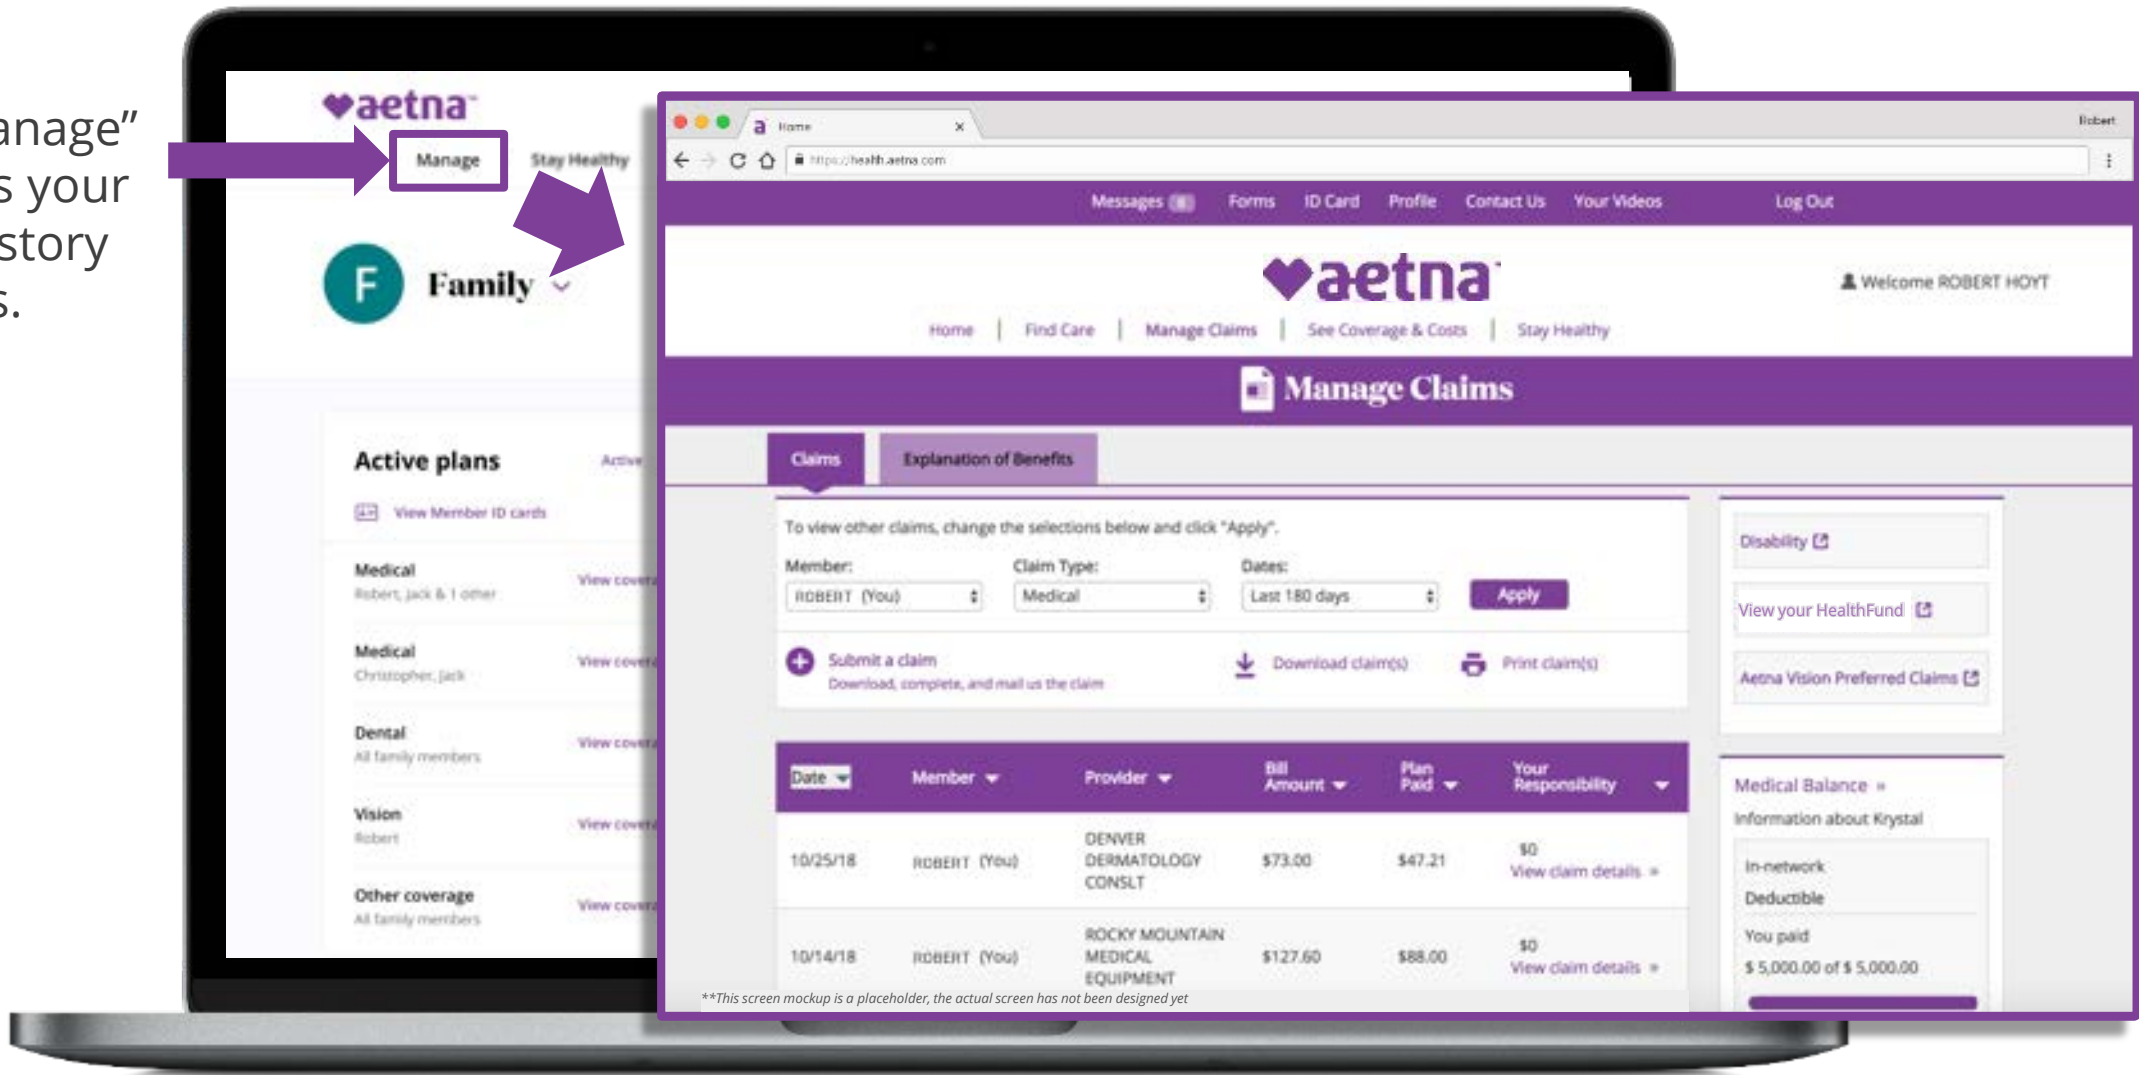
anage"
s your
story
s.

aetna
Manage
Stay Healthy

F Family

Active plans
Active
View Member ID cards

Medical
Robert, Jack & 1 other
View cove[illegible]

Medical
Christopher, Jack
View cove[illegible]

Dental
All family members
View cove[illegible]

Vision
Robert
View cove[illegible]

Other coverage
All family members
View cove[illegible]

Home
Robert
https://health.aetna.com

Messages | Forms | ID Card | Profile | Contact Us | Your Videos | Log Out

aetna
Welcome ROBERT HOYT

Home | Find Care | Manage Claims | See Coverage & Costs | Stay Healthy

Manage Claims

Claims
Explanation of Benefits

To view other claims, change the selections below and click "Apply".

Member: ROBERT (You)
Claim Type: Medical
Dates: Last 180 days
Apply

Submit a claim
Download, complete, and mail us the claim
Download claim(s)
Print claim(s)

| Date | Member | Provider | Bill Amount | Plan Paid | Your Responsibility |
|---|---|---|---|---|---|
| 10/25/18 | ROBERT (You) | DENVER DERMATOLOGY CONSLT | \$73.00 | \$47.21 | \$0 View claim details » |
| 10/14/18 | ROBERT (You) | ROCKY MOUNTAIN MEDICAL EQUIPMENT | \$127.60 | \$88.00 | \$0 View claim details » |

Disability
View your HealthFund
Aetna Vision Preferred Claims

Medical Balance »
Information about Krystal
In-network
Deductible
You paid
\$ 5,000.00 of \$ 5,000.00

**This screen mockup is a placeholder, the actual screen has not been designed yet